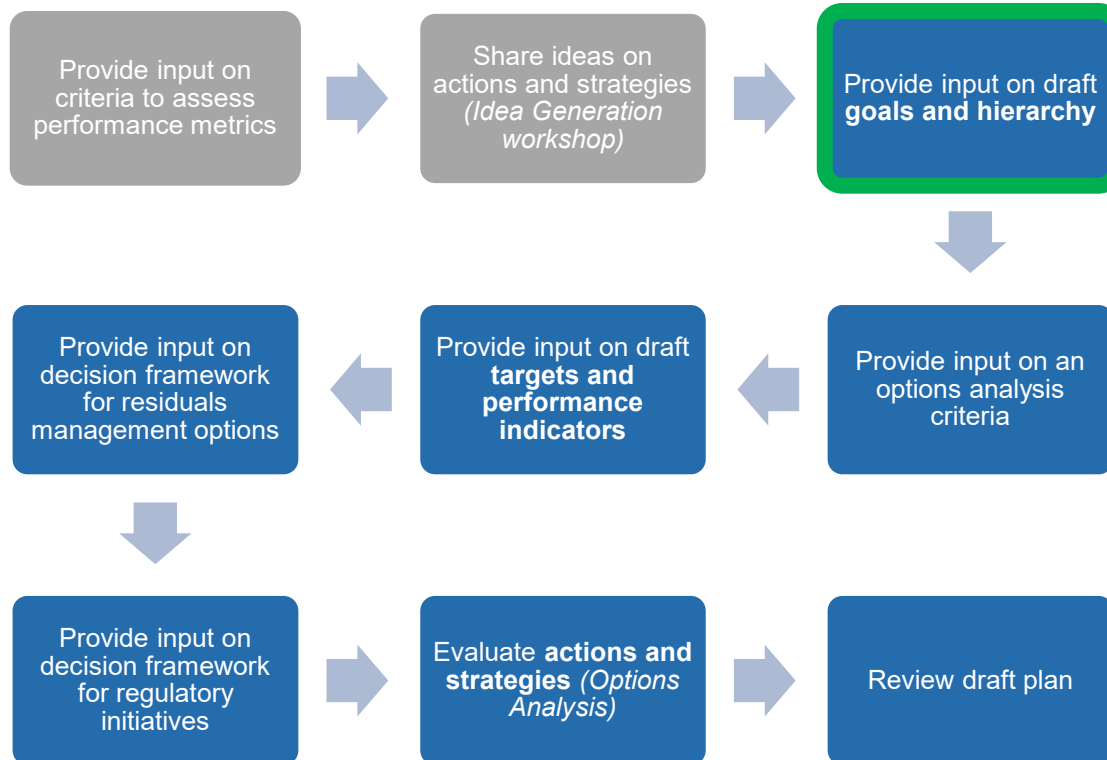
Provide input on criteria to assess performance metrics

Share ideas on actions and strategies (Idea Generation workshop)

Provide input on draft goals and hierarchy

Provide input on an options analysis criteria

Provide input on draft targets and performance indicators

Provide input on decision framework for residuals management options

Provide input on decision framework for regulatory initiatives

Evaluate actions and strategies (Options Analysis)

Review draft plan